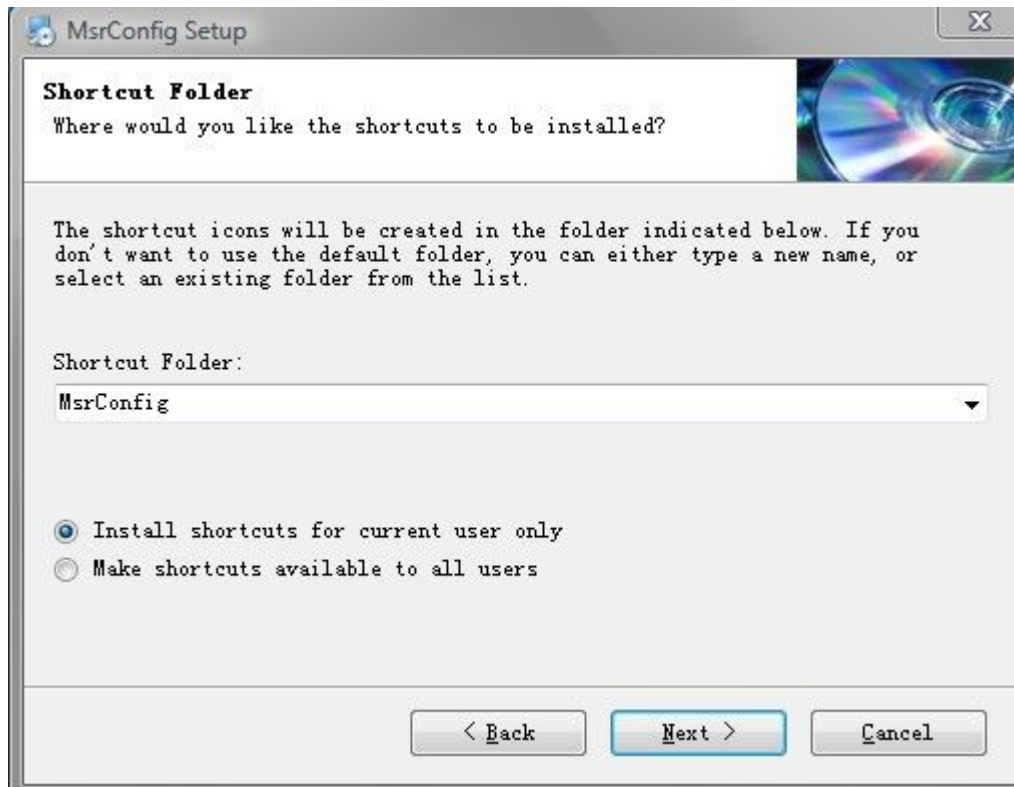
MsrConfig Setup

Shortcut Folder
Where would you like the shortcuts to be installed?

The shortcut icons will be created in the folder indicated below. If you don't want to use the default folder, you can either type a new name, or select an existing folder from the list.

Shortcut Folder:
MsrConfig

Install shortcuts for current user only
Make shortcuts available to all users

< Back
Next >
Cancel